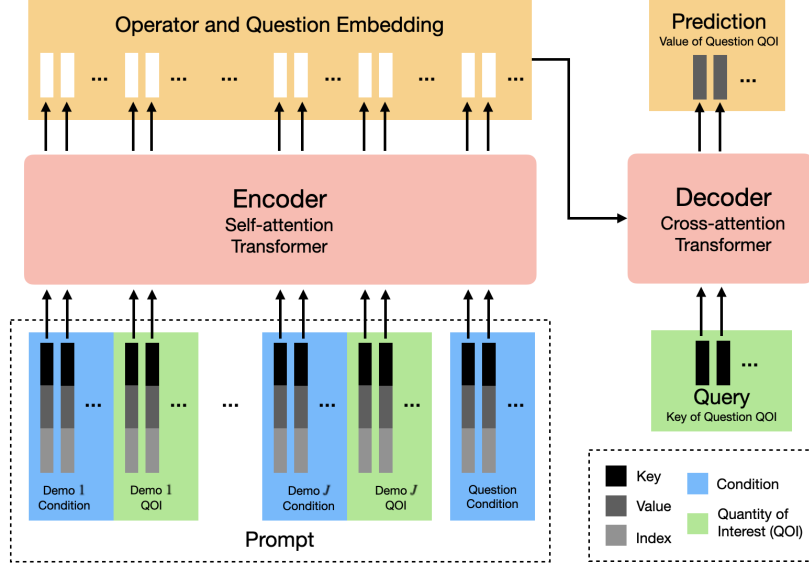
Operator and Question Embedding

...

...

...

...

...

...

Prediction
Value of Question QOI

...

Encoder
Self-attention
Transformer

Decoder
Cross-attention
Transformer

...

...

...

...

...

...

Demo 1
Condition

Demo 1
QOI

Demo $J$
Condition

Demo $J$
QOI

Question
Condition

Prompt

...

Query
Key of Question QOI

Key

Value

Index

Condition

Quantity of Interest (QOI)